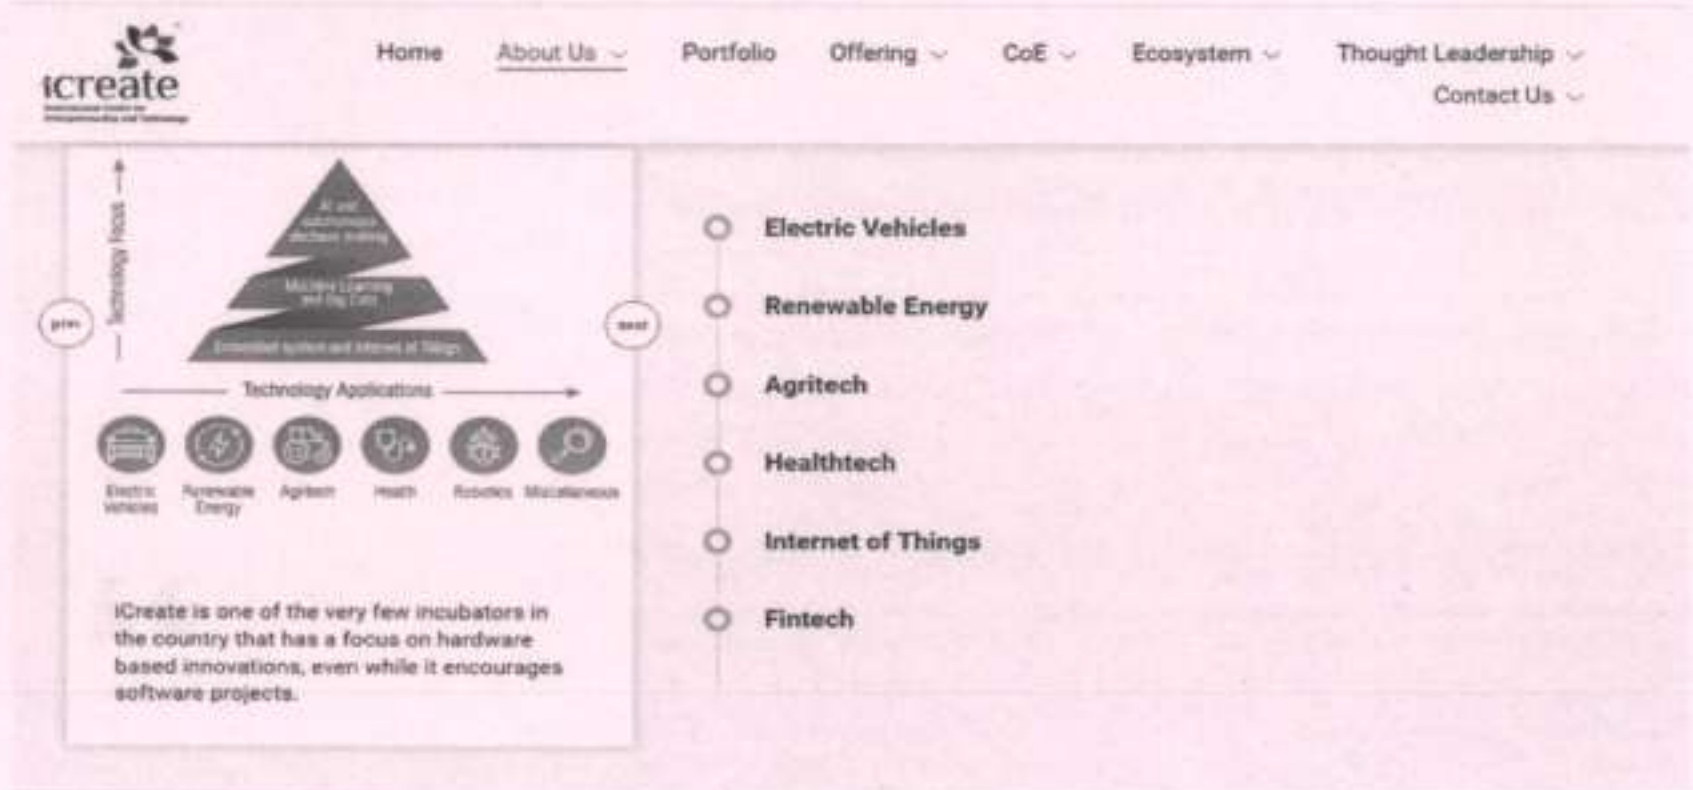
icreate
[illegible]

Home About Us Portfolio Offering CoE Ecosystem Thought Leadership Contact Us

Technology Focus

AI and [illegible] decision making

Machine Learning and Big Data

Embedded system and Internet of Things

prev

next

Technology Applications

Electric Vehicles

Renewable Energy

Agritech

Health

Robotics

Miscellaneous

iCreate is one of the very few incubators in the country that has a focus on hardware based innovations, even while it encourages software projects.

Electric Vehicles

Renewable Energy

Agritech

Healthtech

Internet of Things

Fintech